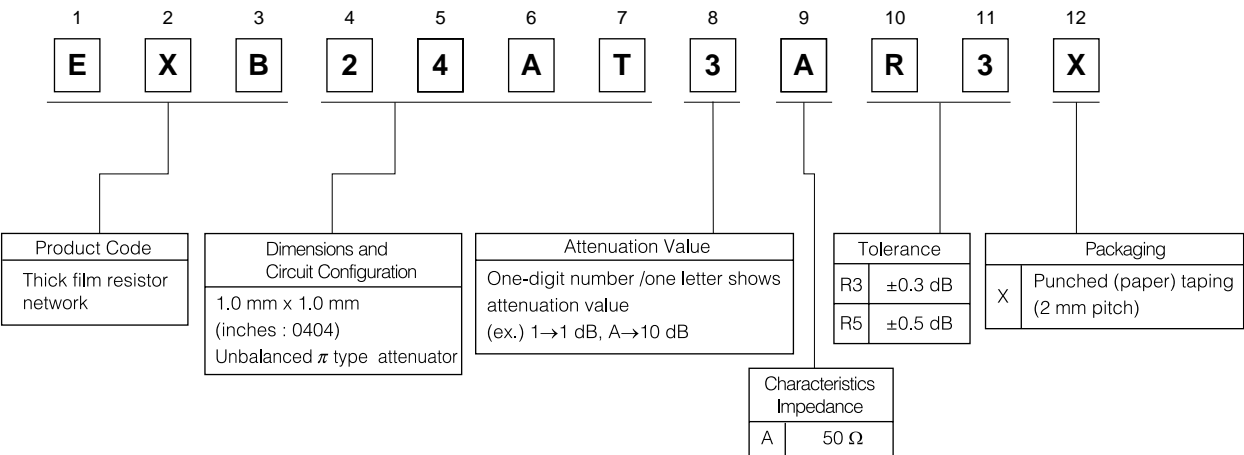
| 1 | 2 | 3 | 4 | 5 | 6 | 7 | 8 | 9 | 10 | 11 | 12 |
|---|---|---|---|---|---|---|---|---|---|---|---|
| E | X | B | 2 | 4 | A | T | 3 | A | R | 3 | X |

Product Code
Thick film resistor network

Dimensions and Circuit Configuration
1.0 mm x 1.0 mm
(inches : 0404)
Unbalanced $\pi$ type attenuator

Attenuation Value
One-digit number /one letter shows attenuation value
(ex.) 1$\rightarrow$1 dB, A$\rightarrow$10 dB

Characteristics Impedance

| A | 50 $\Omega$ |
|---|---|

Tolerance

| R3 | ±0.3 dB |
|---|---|
| R5 | ±0.5 dB |

Packaging

| X | Punched (paper) taping (2 mm pitch) |
|---|---|